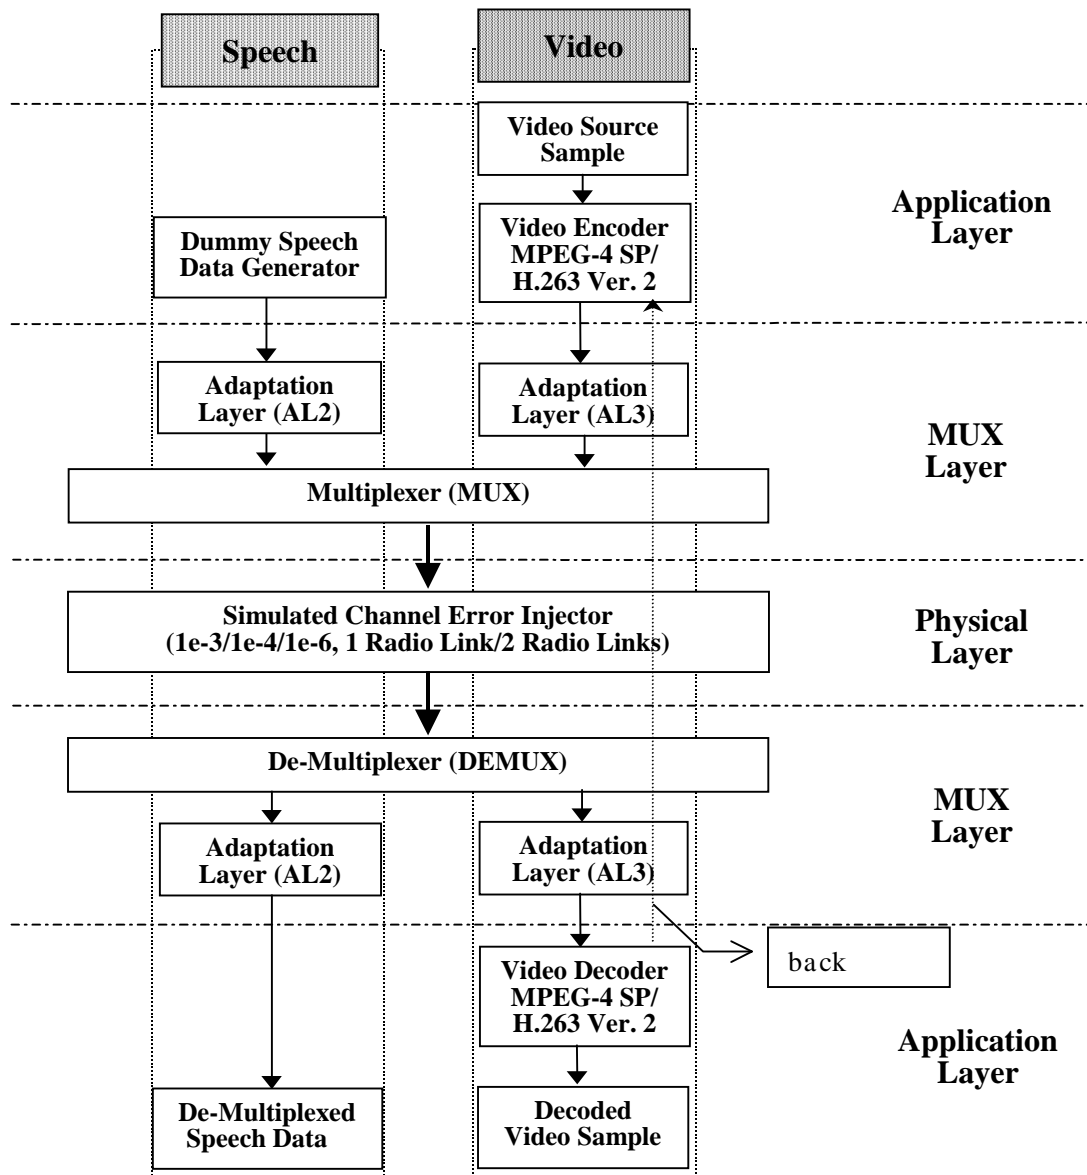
Speech

Video

Video Source Sample

Application Layer

Dummy Speech Data Generator

Video Encoder MPEG-4 SP/ H.263 Ver. 2

Adaptation Layer (AL2)

Adaptation Layer (AL3)

MUX Layer

Multiplexer (MUX)

Simulated Channel Error Injector (1e-3/1e-4/1e-6, 1 Radio Link/2 Radio Links)

Physical Layer

De-Multiplexer (DEMUX)

MUX Layer

Adaptation Layer (AL2)

Adaptation Layer (AL3)

back

Video Decoder MPEG-4 SP/ H.263 Ver. 2

Application Layer

De-Multiplexed Speech Data

Decoded Video Sample